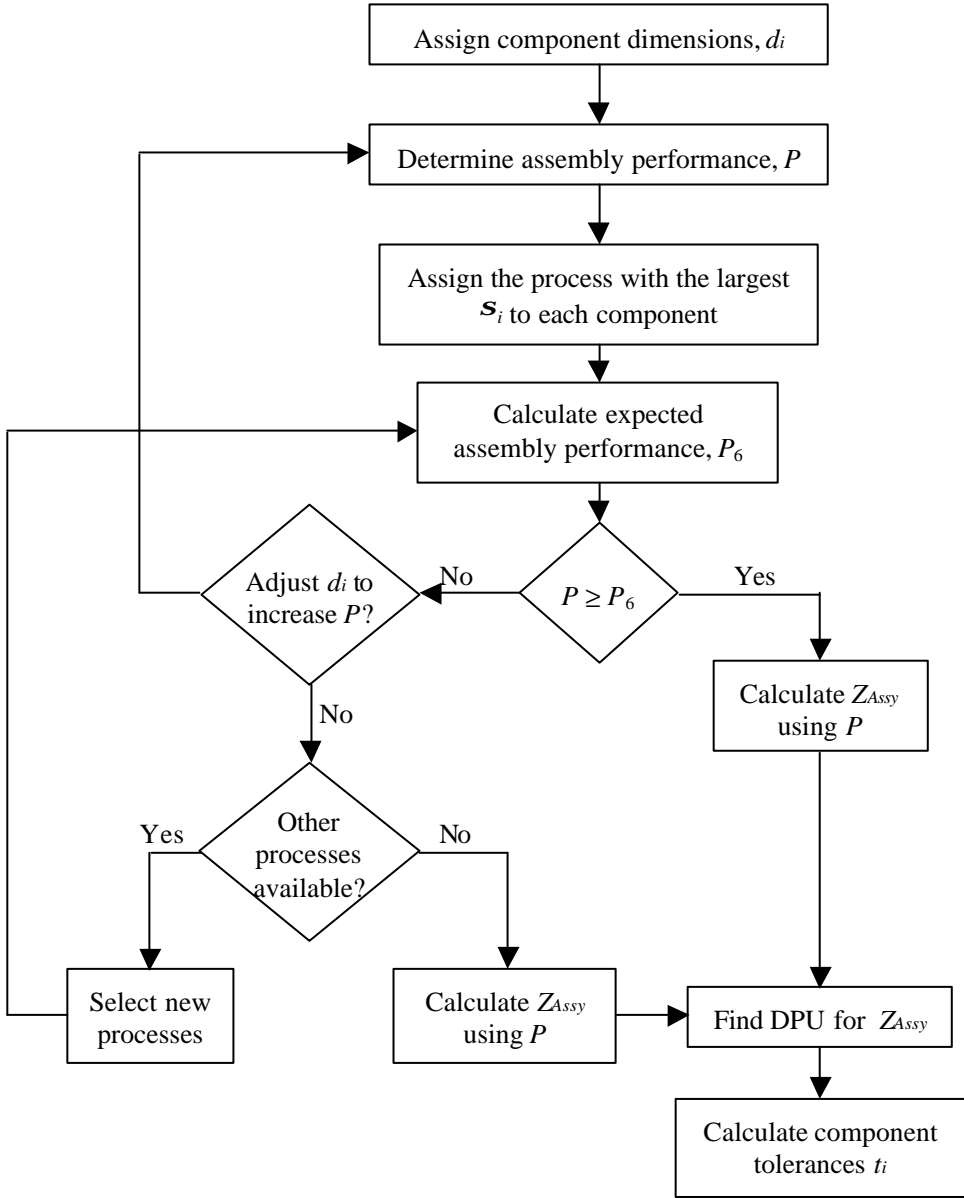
Assign component dimensions, $d_i$

Determine assembly performance, $P$

Assign the process with the largest $s_i$ to each component

Calculate expected assembly performance, $P_6$

$P \geq P_6$

No

Yes

Adjust $d_i$ to increase $P$?

No

Calculate $Z_{Assy}$ using $P$

Other processes available?

Yes

No

Select new processes

Calculate $Z_{Assy}$ using $P$

Find DPU for $Z_{Assy}$

Calculate component tolerances $t_i$